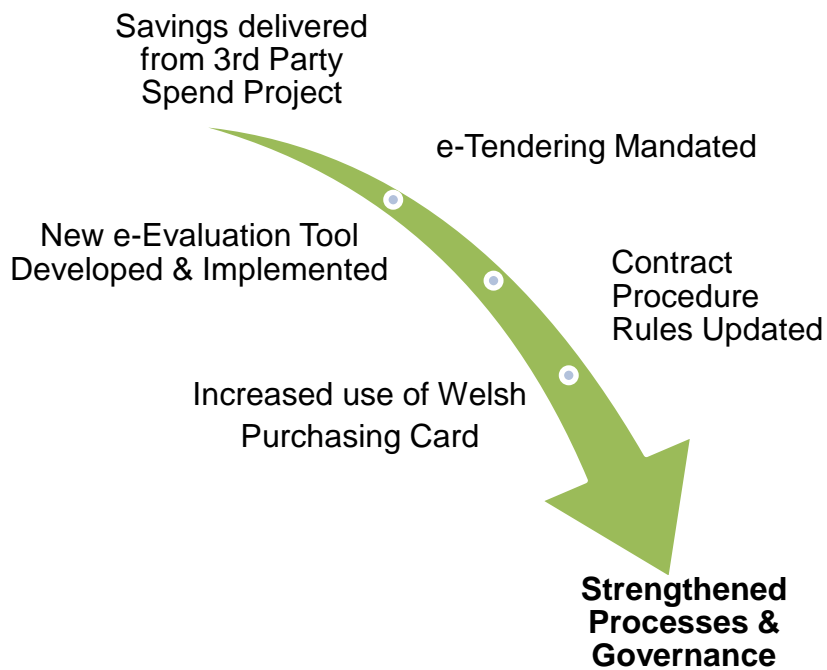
Savings delivered from 3rd Party Spend Project

e-Tendering Mandated

New e-Evaluation Tool Developed & Implemented

Contract Procedure Rules Updated

Increased use of Welsh Purchasing Card

Strengthened Processes & Governance